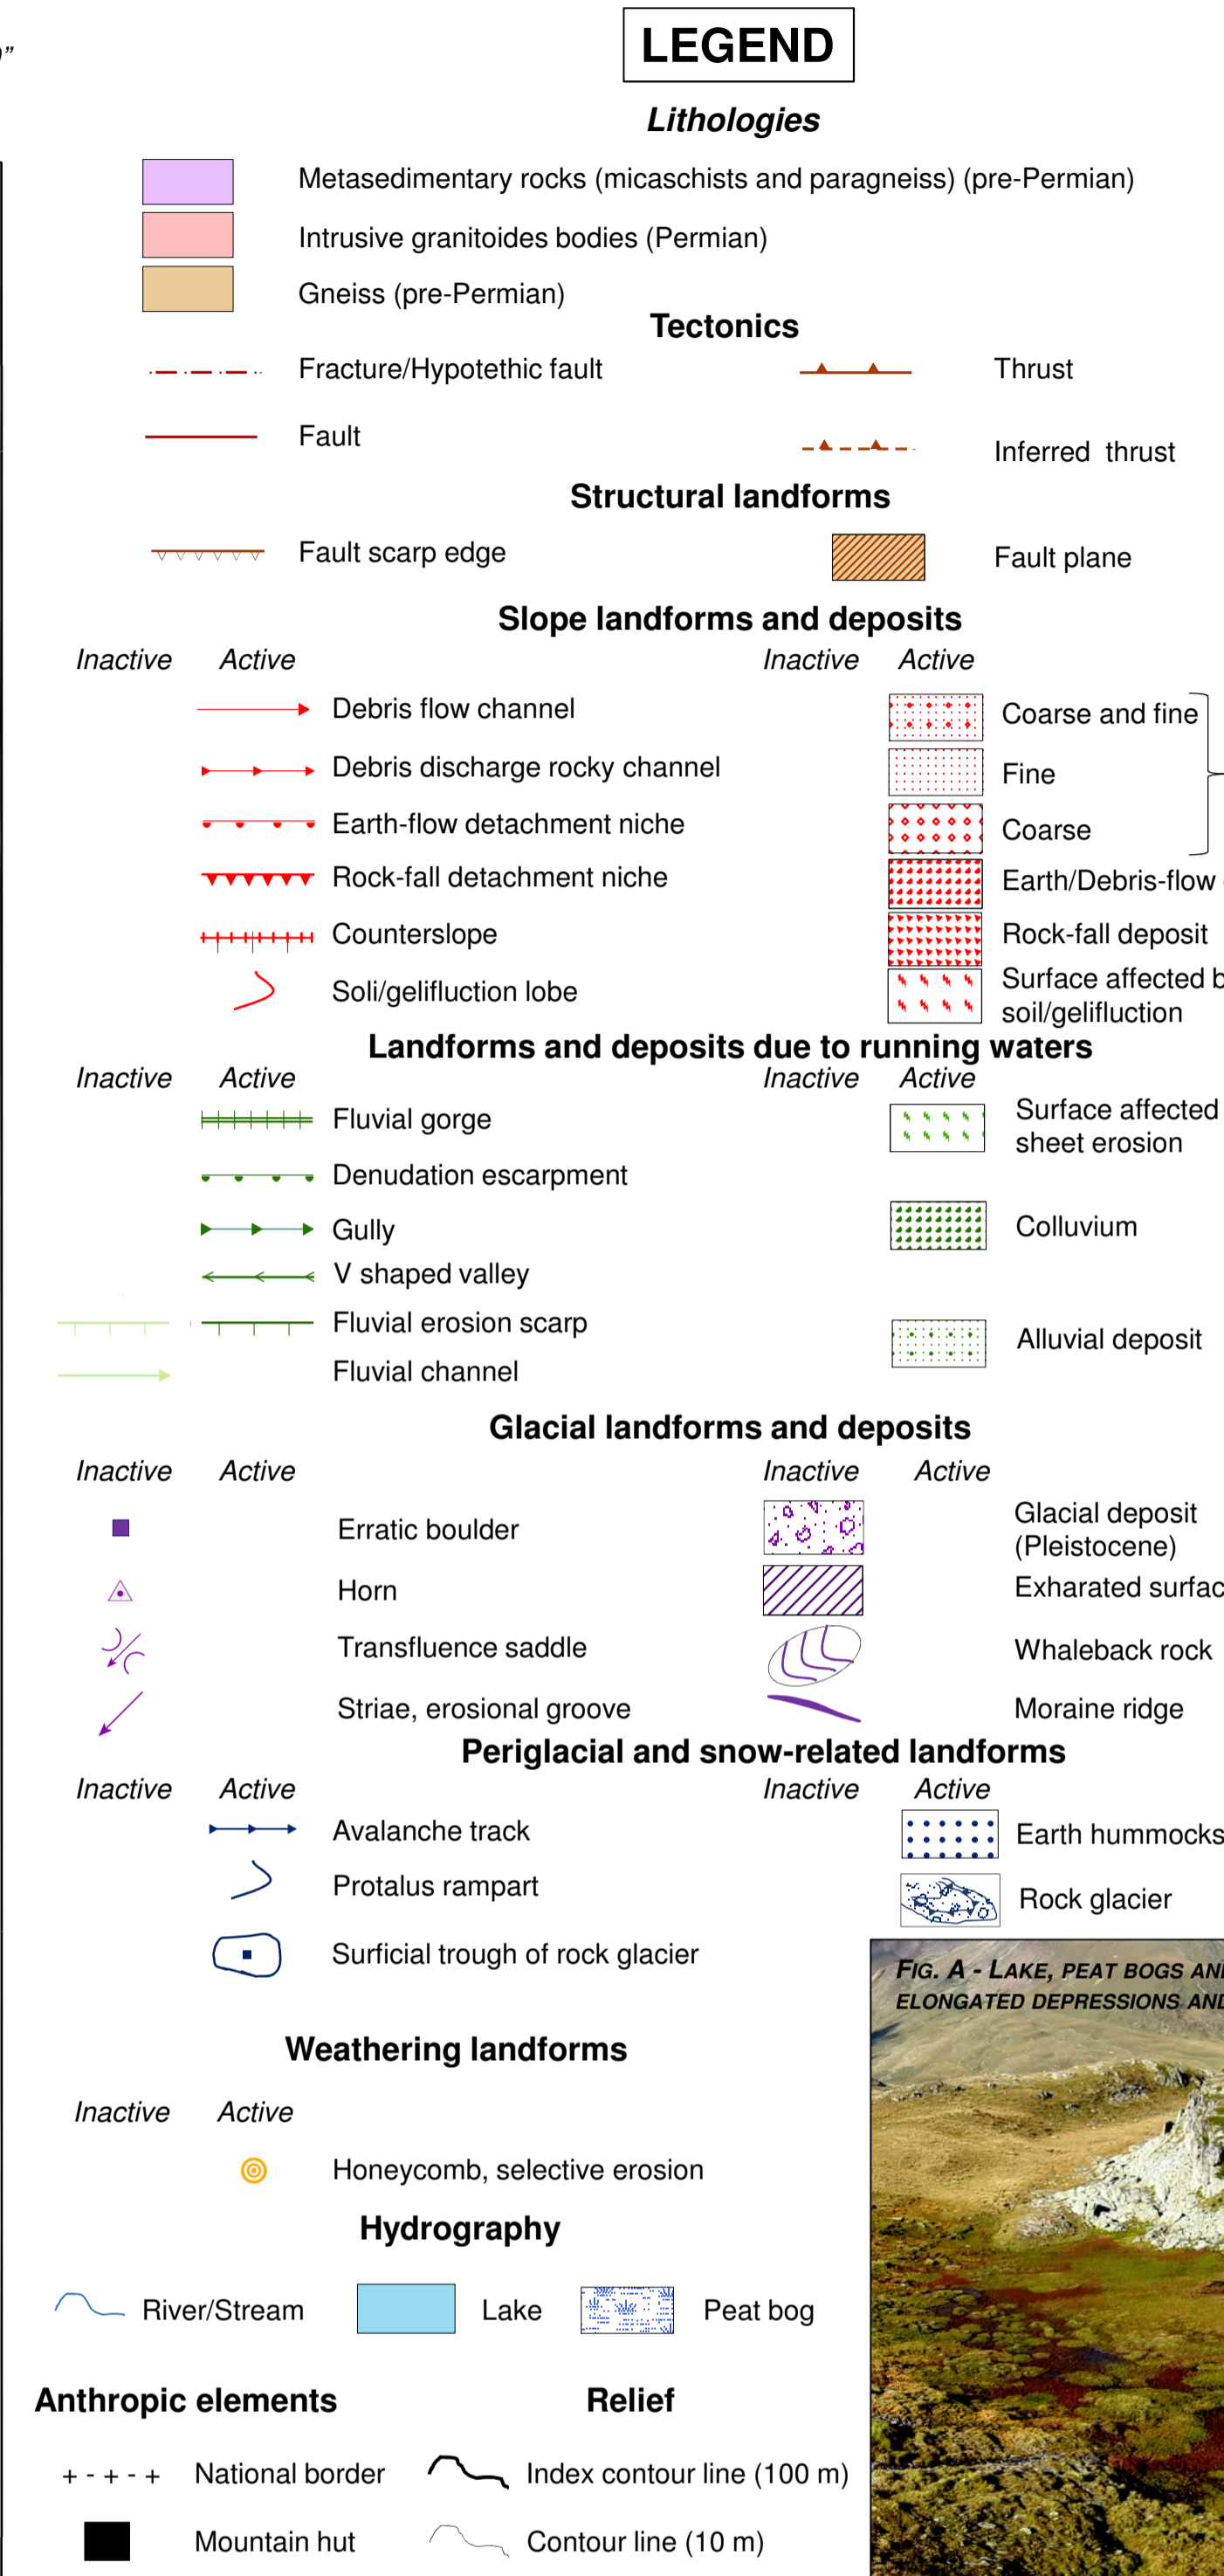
LEGEND

Lithologies

Metasedimentary rocks (micaschists and paragneiss) (pre-Permian)

Intrusive granitoides bodies (Permian)

Gneiss (pre-Permian)

Tectonics

Fracture/Hypotethic fault

Thrust

Fault

Inferred thrust

Structural landforms

Fault scarp edge

Fault plane

Slope landforms and deposits

Inactive Active

Inactive Active

Debris flow channel

Debris discharge rocky channel

Earth-flow detachment niche

Rock-fall detachment niche

Counterslope

Soli/gelifluction lobe

Coarse and fine

Fine

Coarse

Earth/Debris-flow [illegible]

Rock-fall deposit

Surface affected b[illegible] soil/gelifluction

Landforms and deposits due to running waters

Inactive Active

Inactive Active

Fluvial gorge

Denudation escarpment

Gully

V shaped valley

Fluvial erosion scarp

Fluvial channel

Surface affected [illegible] sheet erosion

Colluvium

Alluvial deposit

Glacial landforms and deposits

Inactive Active

Inactive Active

Erratic boulder

Horn

Transfluence saddle

Striae, erosional groove

Glacial deposit (Pleistocene)

Exharated surfac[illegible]

Whaleback rock

Moraine ridge

Periglacial and snow-related landforms

Inactive Active

Inactive Active

Avalanche track

Protalus rampart

Surficial trough of rock glacier

Earth hummocks

Rock glacier

FIG. A - LAKE, PEAT BOGS AN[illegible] ELONGATED DEPRESSIONS AN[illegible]

Weathering landforms

Inactive Active

Honeycomb, selective erosion

Hydrography

River/Stream

Lake

Peat bog

Anthropic elements

Relief

National border

Index contour line (100 m)

Mountain hut

Contour line (10 m)